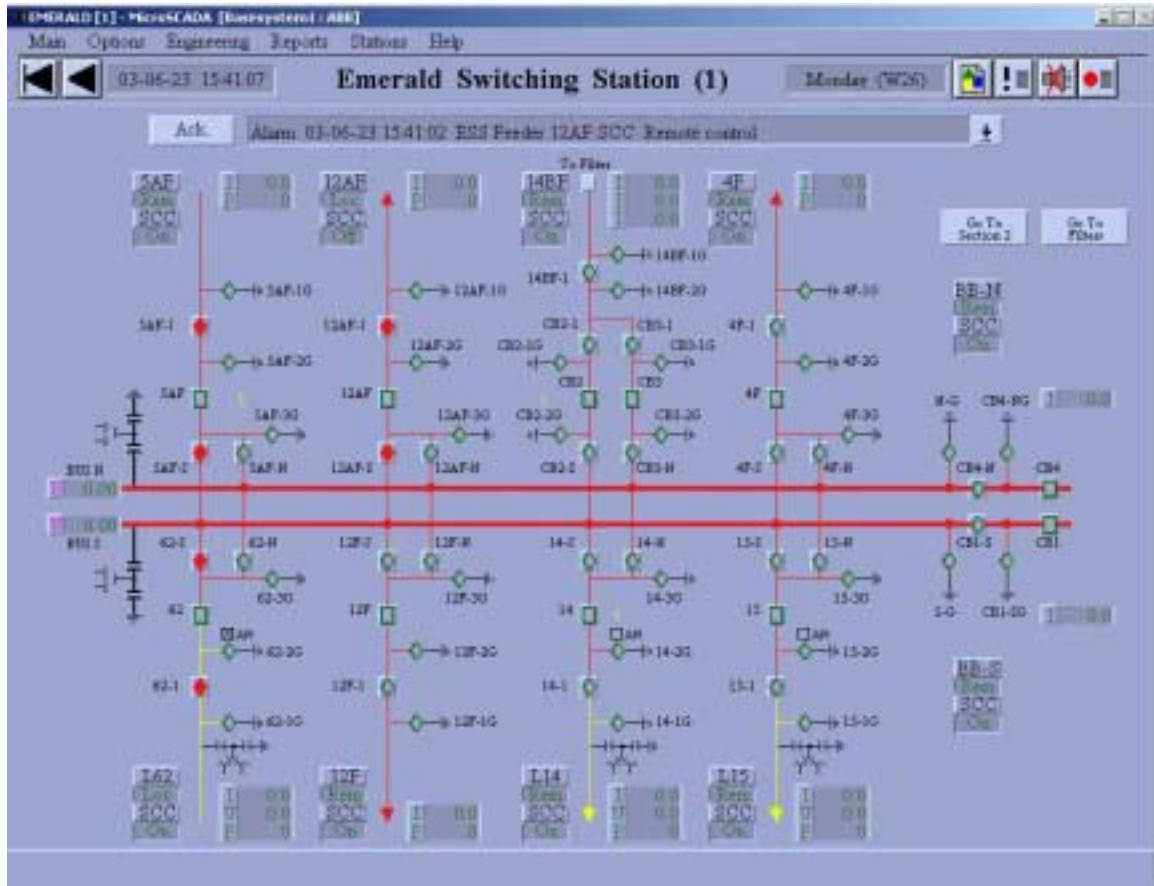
EMERALD [1] - MicroSCADA [Basesystem1 : ABB]

Main Options Engineering Reports Stations Help

03-06-23 15:41:07

Emerald Switching Station (1)

Monday (W26)

Ack

Alarm 03-06-23 15:41:02 ESS Feeder 12AF SCC Remote control

To Filters

5AF Rem SCC Off

I 0.0 P 0

12AF Loc SCC Off

I 0.0 P 0

14BF Rem SCC On

I 0.0 I 0.0 I 0.0

4F Rem SCC On

I 0.0 P 0

Go To Section 2

Go To Filters

5AF-1G 12AF-1G 14BF-1G 14BF-1 14BF-2G 4F-1G

BB-N Rem SCC On

5AF-1 12AF-1 CB2-1 CB3-1 4F-1

5AF-2G 12AF-2G CB2-1G CB3-1G 4F-2G

5AF 12AF CB2 CB3 4F

5AF-3G 12AF-3G CB2-2G CB3-2G 4F-3G N-G CB4-NG

5AF-2 5AF-N 12AF-2 12AF-N CB2-2 CB3-2 4F-2 4F-N CB4-N CB4

BUS N

I 0.00

I 0.00

BUS S

62-2 62-N 12F-2 12F-N 14-2 14-N 15-2 15-N CB1-S CB1

62-3G 12F-3G 14-3G 15-3G S-G CB1-SG

62 12F 14 15

AR AR AR

62-2G 12F-2G 14-2G 15-2G

62-1 12F-1 14-1 15-1

BB-S Rem SCC On

62-1G 12F-1G 14-1G 15-1G

L62 Loc SCC On

I 0.0 U 0.0 P 0

12F Rem SCC On

I 0.0 P 0

L14 Rem SCC On

I 0.0 U 0.0 P 0

L15 Rem SCC On

I 0.0 U 0.0 P 0